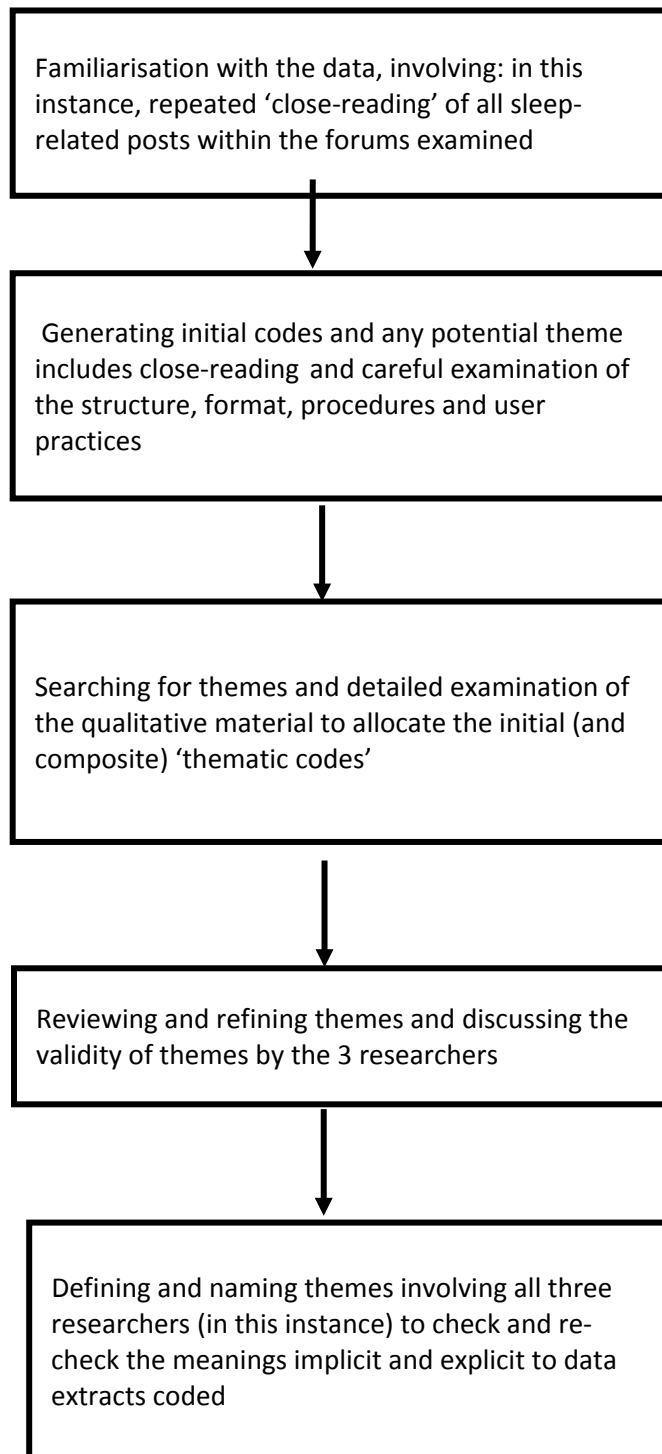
Familiarisation with the data, involving: in this instance, repeated 'close-reading' of all sleep-related posts within the forums examined

Generating initial codes and any potential theme includes close-reading and careful examination of the structure, format, procedures and user practices

Searching for themes and detailed examination of the qualitative material to allocate the initial (and composite) 'thematic codes'

Reviewing and refining themes and discussing the validity of themes by the 3 researchers

Defining and naming themes involving all three researchers (in this instance) to check and re-check the meanings implicit and explicit to data extracts coded